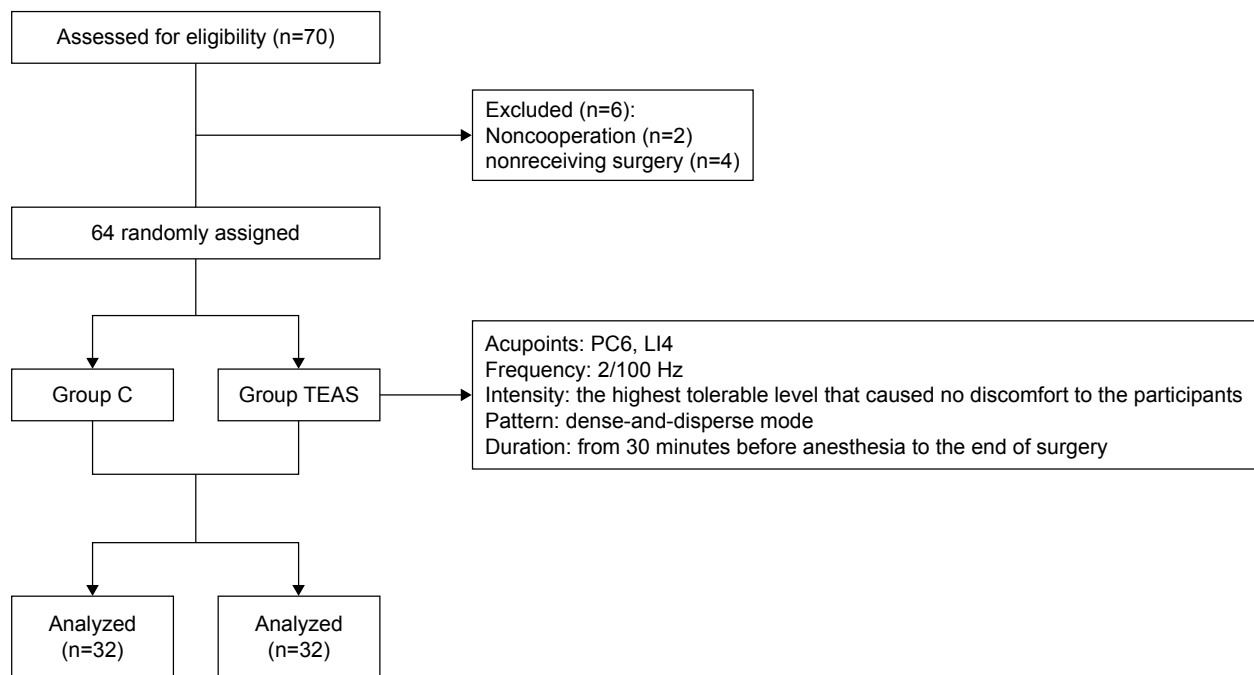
Assessed for eligibility (n=70)

Excluded (n=6):
Noncooperation (n=2)
nonreceiving surgery (n=4)

64 randomly assigned

Group C

Group TEAS

Acupoints: PC6, LI4
Frequency: 2/100 Hz
Intensity: the highest tolerable level that caused no discomfort to the participants
Pattern: dense-and-disperse mode
Duration: from 30 minutes before anesthesia to the end of surgery

Analyzed (n=32)

Analyzed (n=32)